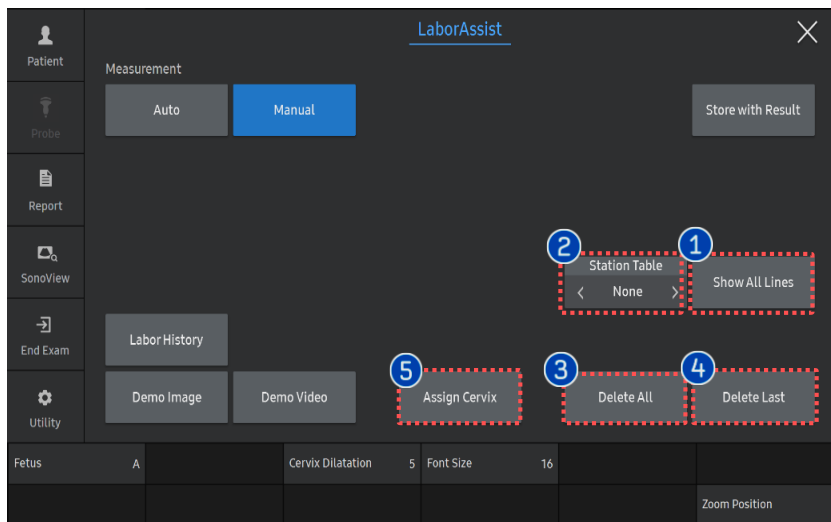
Patient

Probe

Report

SonoView

End Exam

Utility

LaborAssist

Measurement

Auto

Manual

Store with Result

2

Station Table

None

1

Show All Lines

Labor History

5

Assign Cervix

3

Delete All

4

Delete Last

Demo Image

Demo Video

| Fetus A | | Cervix Dilatation 5 | Font Size 16 | | |
|---|---|---|---|---|---|
| | | | | | Zoom Position |